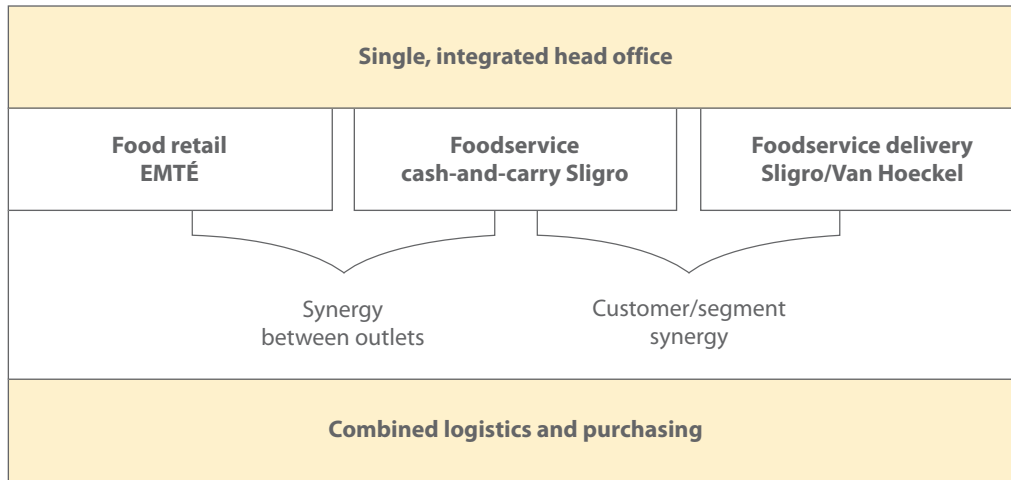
Single, integrated head office

Food retail
EMTÉ

Foodservice
cash-and-carry Sligro

Foodservice delivery
Sligro/Van Hoeckel

Synergy
between outlets

Customer/segment
synergy

Combined logistics and purchasing